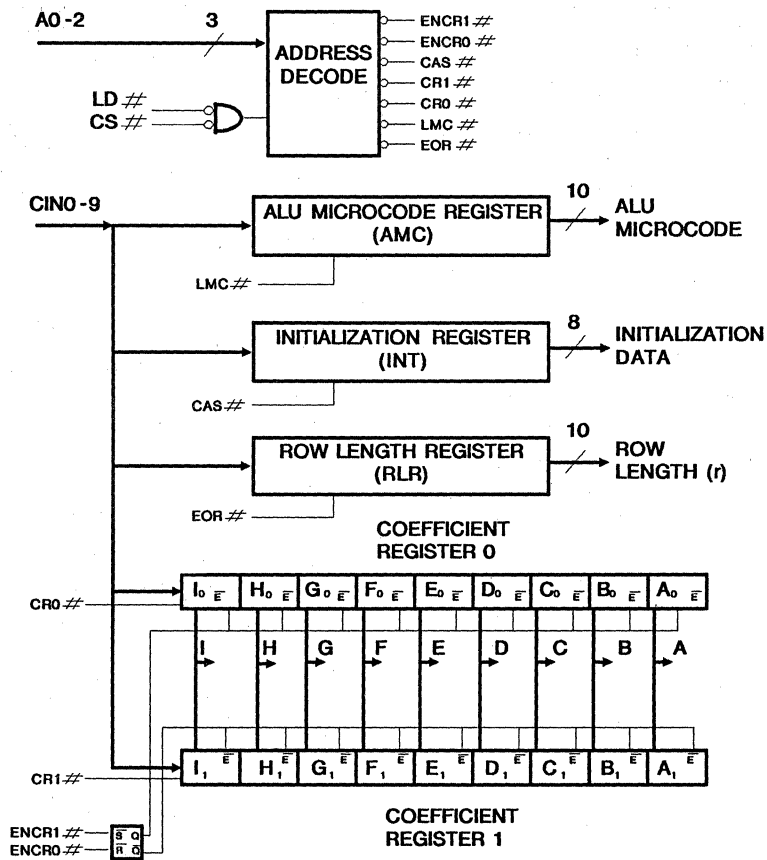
A0 - 2

3

ADDRESS DECODE

ENCR1 #
ENCR0 #
CAS #
CR1 #
CR0 #
LMC #
EOR #

LD #
CS #

CIN0 - 9

ALU MICROCODE REGISTER (AMC)

10

ALU MICROCODE

LMC #

INITIALIZATION REGISTER (INT)

8

INITIALIZATION DATA

CAS #

ROW LENGTH REGISTER (RLR)

10

ROW LENGTH (r)

EOR #

COEFFICIENT REGISTER 0

CR0 #

| $I_0$ $\overline{E}$ | $H_0$ $\overline{E}$ | $G_0$ $\overline{E}$ | $F_0$ $\overline{E}$ | $E_0$ $\overline{E}$ | $D_0$ $\overline{E}$ | $C_0$ $\overline{E}$ | $B_0$ $\overline{E}$ | $A_0$ $\overline{E}$ |
|---|---|---|---|---|---|---|---|---|

I H G F E D C B A

CR1 #

| $I_1$ $\overline{E}$ | $H_1$ $\overline{E}$ | $G_1$ $\overline{E}$ | $F_1$ $\overline{E}$ | $E_1$ $\overline{E}$ | $D_1$ $\overline{E}$ | $C_1$ $\overline{E}$ | $B_1$ $\overline{E}$ | $A_1$ $\overline{E}$ |
|---|---|---|---|---|---|---|---|---|

COEFFICIENT REGISTER 1

ENCR1 #
ENCR0 #

$\overline{S}$ Q
$\overline{R}$ $\overline{Q}$